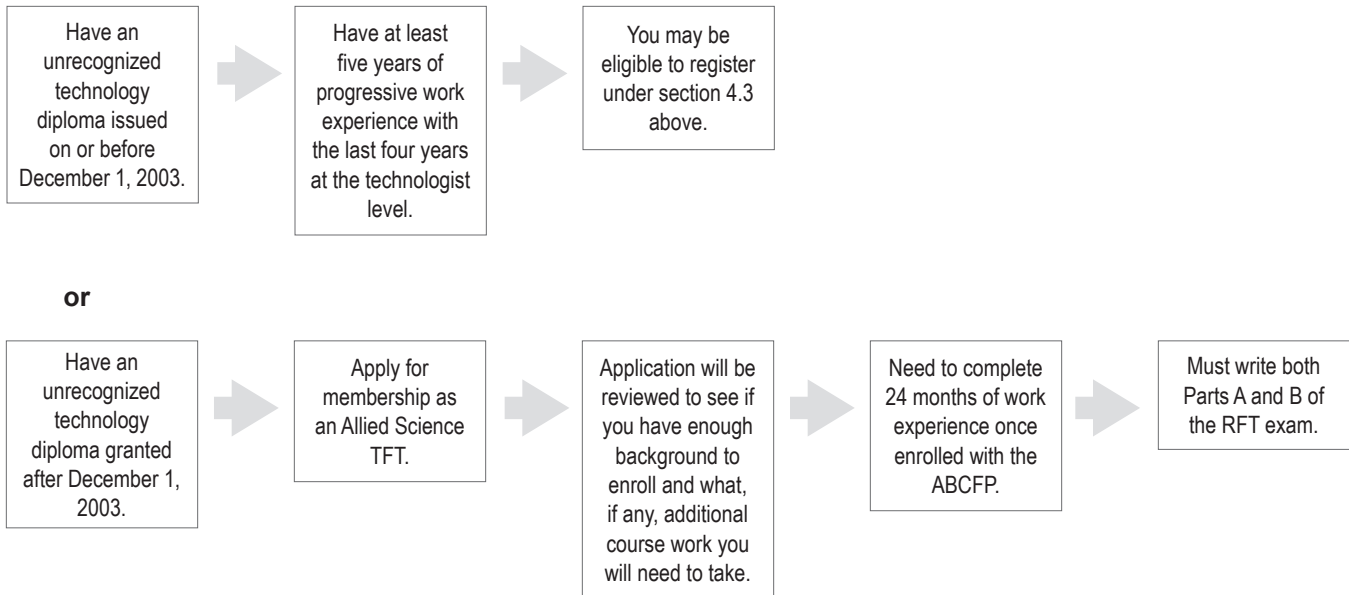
Have an unrecognized technology diploma issued on or before December 1, 2003.

Have at least five years of progressive work experience with the last four years at the technologist level.

You may be eligible to register under section 4.3 above.

or

Have an unrecognized technology diploma granted after December 1, 2003.

Apply for membership as an Allied Science TFT.

Application will be reviewed to see if you have enough background to enroll and what, if any, additional course work you will need to take.

Need to complete 24 months of work experience once enrolled with the ABCFP.

Must write both Parts A and B of the RFT exam.